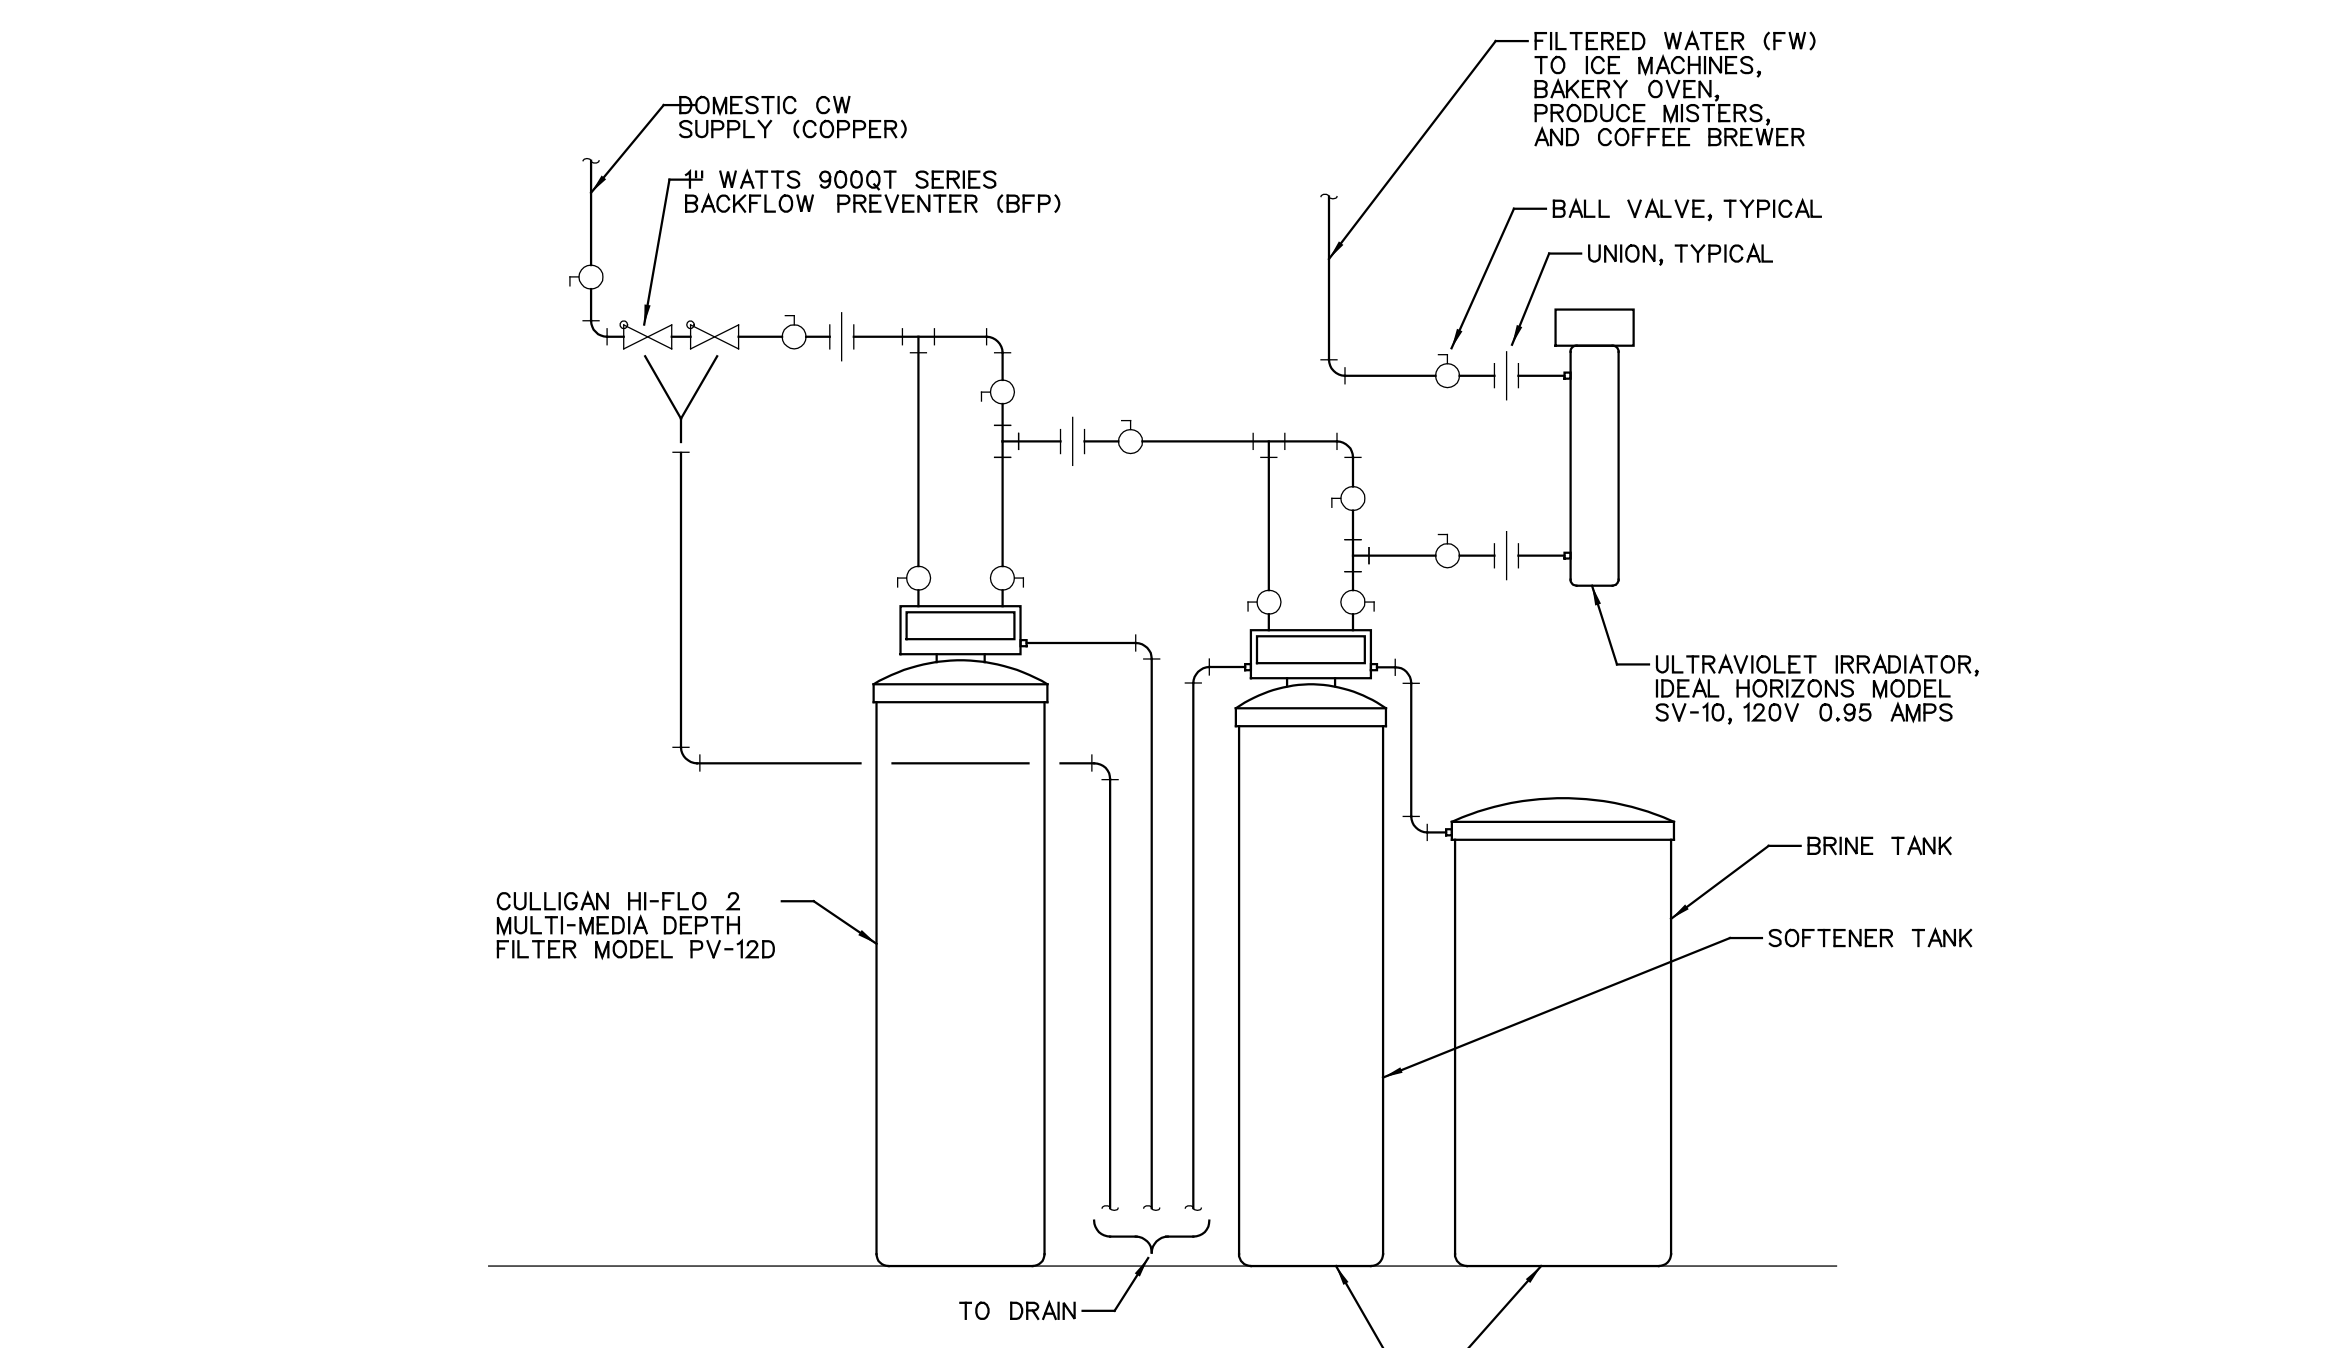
DOMESTIC CW SUPPLY (COPPER)

1" WATTS 900QT SERIES BACKFLOW PREVENTER (BFP)

FILTERED WATER (FW) TO ICE MACHINES, BAKERY OVEN, PRODUCE MISTERS, AND COFFEE BREWER

BALL VALVE, TYPICAL

UNION, TYPICAL

ULTRAVIOLET IRRADIATOR, IDEAL HORIZONS MODEL SV-10, 120V 0.95 AMPS

BRINE TANK

SOFTENER TANK

CULLIGAN HI-FLO 2 MULTI-MEDIA DEPTH FILTER MODEL PV-12D

TO DRAIN